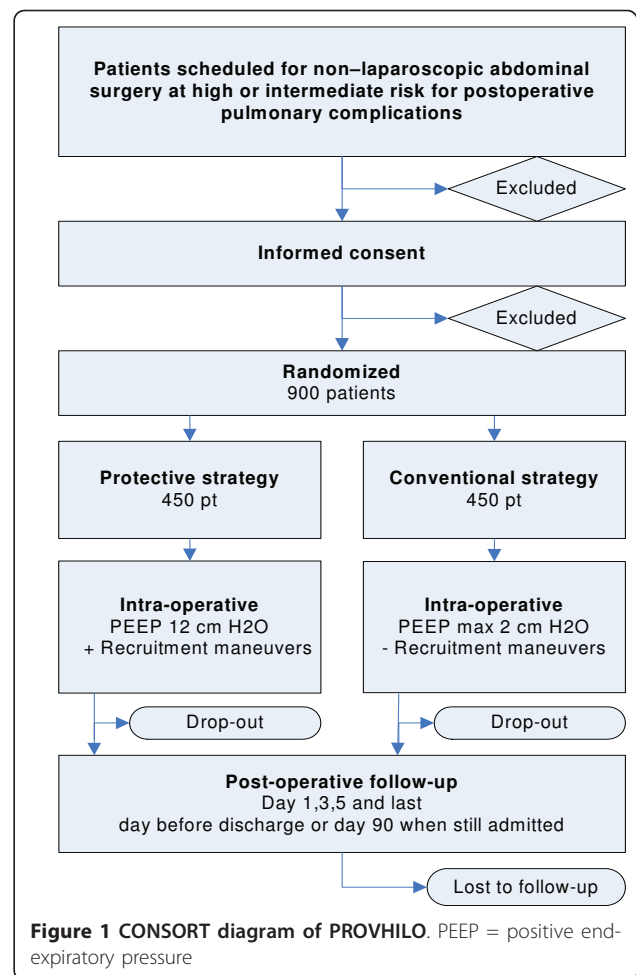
Patients scheduled for non–laparoscopic abdominal surgery at high or intermediate risk for postoperative pulmonary complications

Excluded

Informed consent

Excluded

Randomized
900 patients

Protective strategy
450 pt

Conventional strategy
450 pt

Intra-operative
PEEP 12 cm H2O
+ Recruitment maneuvers

Intra-operative
PEEP max 2 cm H2O
- Recruitment maneuvers

Drop-out

Drop-out

Post-operative follow-up
Day 1,3,5 and last
day before discharge or day 90 when still admitted

Lost to follow-up

**Figure 1 CONSORT diagram of PROVHILO**. PEEP = positive end-expiratory pressure